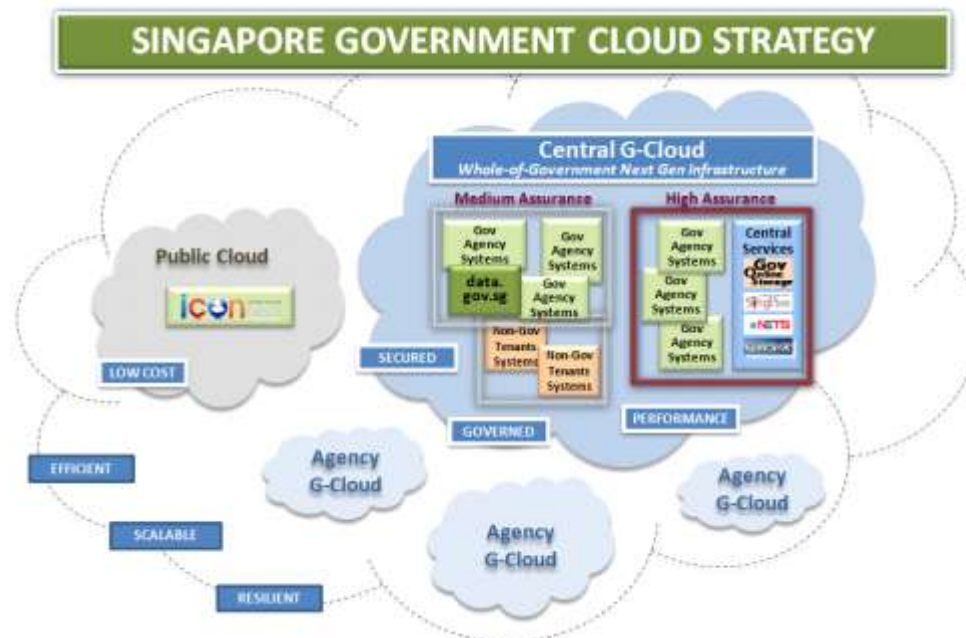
SINGAPORE GOVERNMENT CLOUD STRATEGY

Central G-Cloud
Whole-of-Government Next Gen Infrastructure

Medium Assurance

Gov Agency Systems

Gov Agency Systems

data.gov.sg

Gov Agency Systems

Non-Gov Tenants Systems

Non-Gov Tenants Systems

High Assurance

Gov Agency Systems

Gov Agency Systems

Gov Agency Systems

Central Services

Gov Online Storage

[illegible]

NETS

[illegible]

Public Cloud

icon

LOW COST

SECURED

GOVERNED

PERFORMANCE

EFFICIENT

SCALABLE

RESILIENT

Agency G-Cloud

Agency G-Cloud

Agency G-Cloud